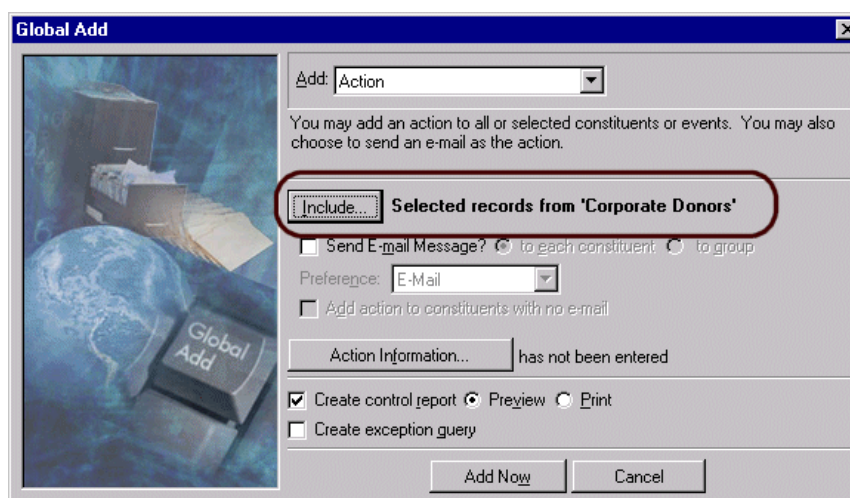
Global Add

Global Add

Add: Action

You may add an action to all or selected constituents or events. You may also choose to send an e-mail as the action.

Include... Selected records from 'Corporate Donors'

Send E-mail Message? to each constituent to group

Preference: E-Mail

Add action to constituents with no e-mail

Action Information... has not been entered

Create control report Preview Print

Create exception query

Add Now Cancel